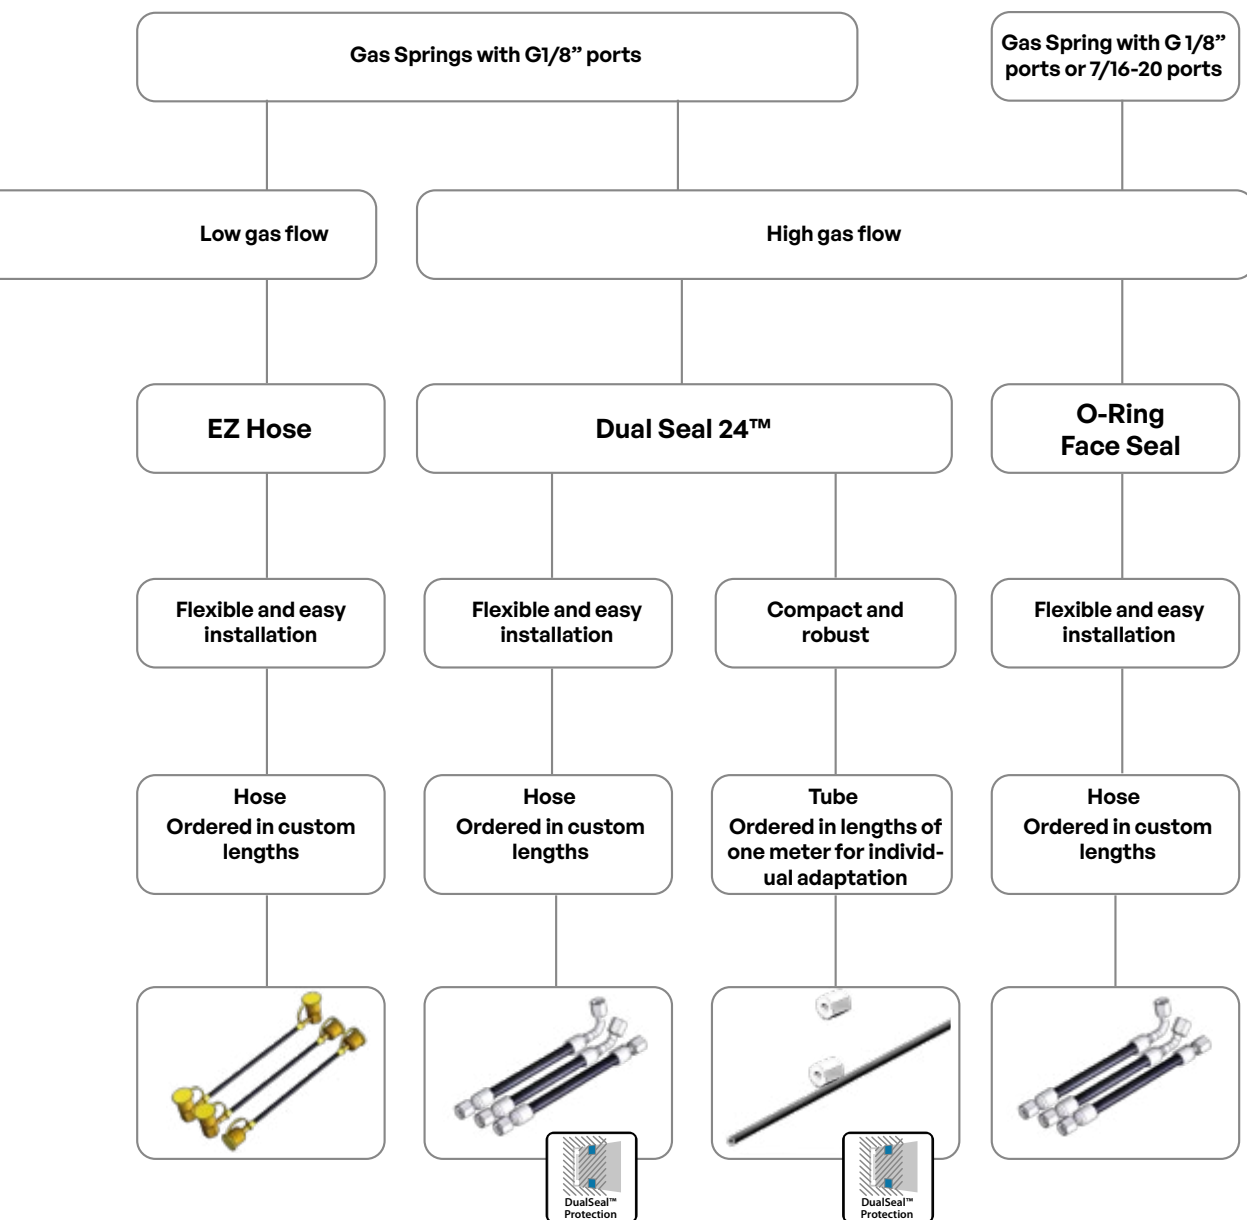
Gas Springs with G1/8” ports

Gas Spring with G 1/8” ports or 7/16-20 ports

Low gas flow

High gas flow

EZ Hose

Dual Seal 24™

O-Ring Face Seal

Flexible and easy installation

Flexible and easy installation

Compact and robust

Flexible and easy installation

Hose
Ordered in custom lengths

Hose
Ordered in custom lengths

Tube
Ordered in lengths of one meter for individual adaptation

Hose
Ordered in custom lengths

DualSeal™ Protection

DualSeal™ Protection